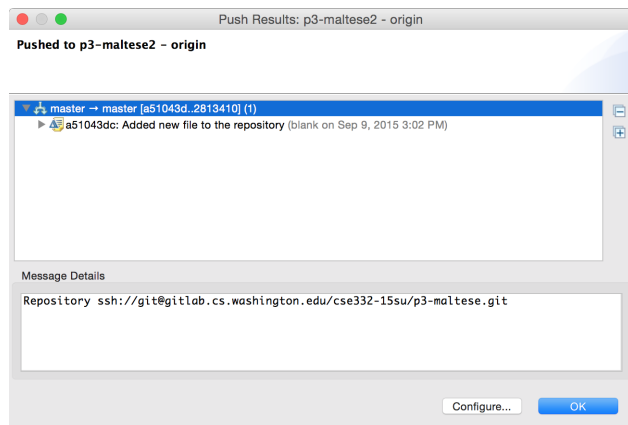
Push Results: p3-maltese2 - origin

Pushed to p3-maltese2 - origin

master → master [a51043d..2813410] (1)

a51043dc: Added new file to the repository (blank on Sep 9, 2015 3:02 PM)

Message Details

Repository ssh://git@gitlab.cs.washington.edu/cse332-15su/p3-maltese.git

Configure...

OK